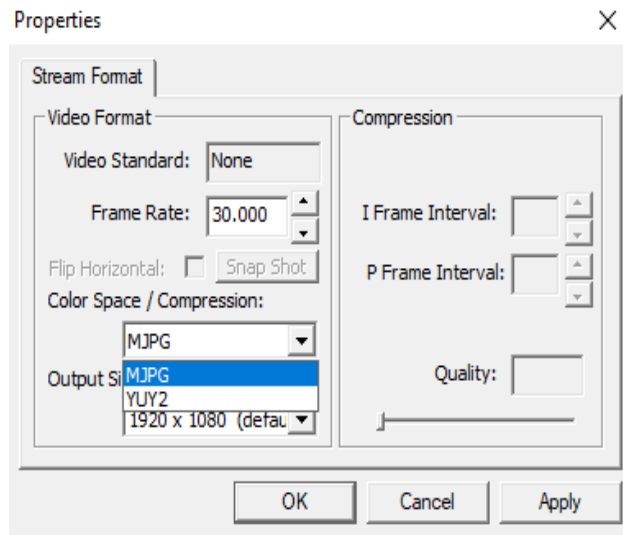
Properties

Stream Format

Video Format

Video Standard: None

Frame Rate: 30.000

Flip Horizontal: Snap Shot

Color Space / Compression:

MJPG

Output Si

MJPG
YUY2

1920 x 1080 (defau

Compression

I Frame Interval:

P Frame Interval:

Quality:

OK Cancel Apply